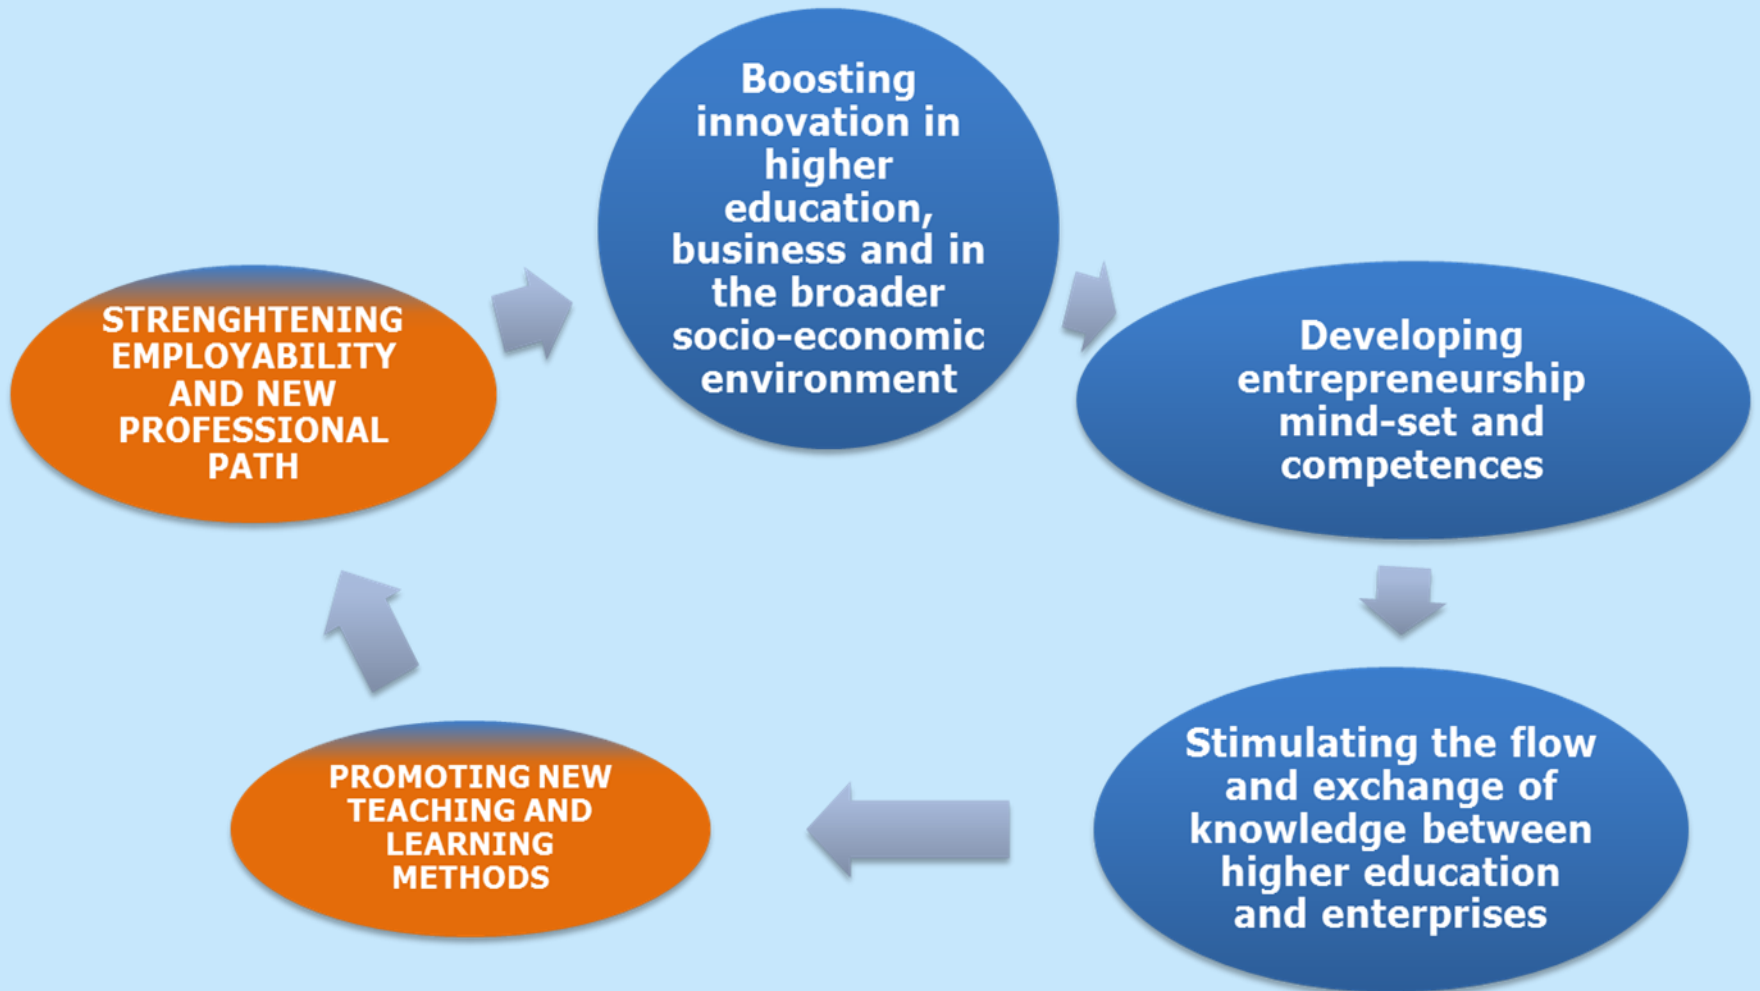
Boosting innovation in higher education, business and in the broader socio-economic environment

Developing entrepreneurship mind-set and competences

Stimulating the flow and exchange of knowledge between higher education and enterprises

PROMOTING NEW TEACHING AND LEARNING METHODS

STRENGHTENING EMPLOYABILITY AND NEW PROFESSIONAL PATH